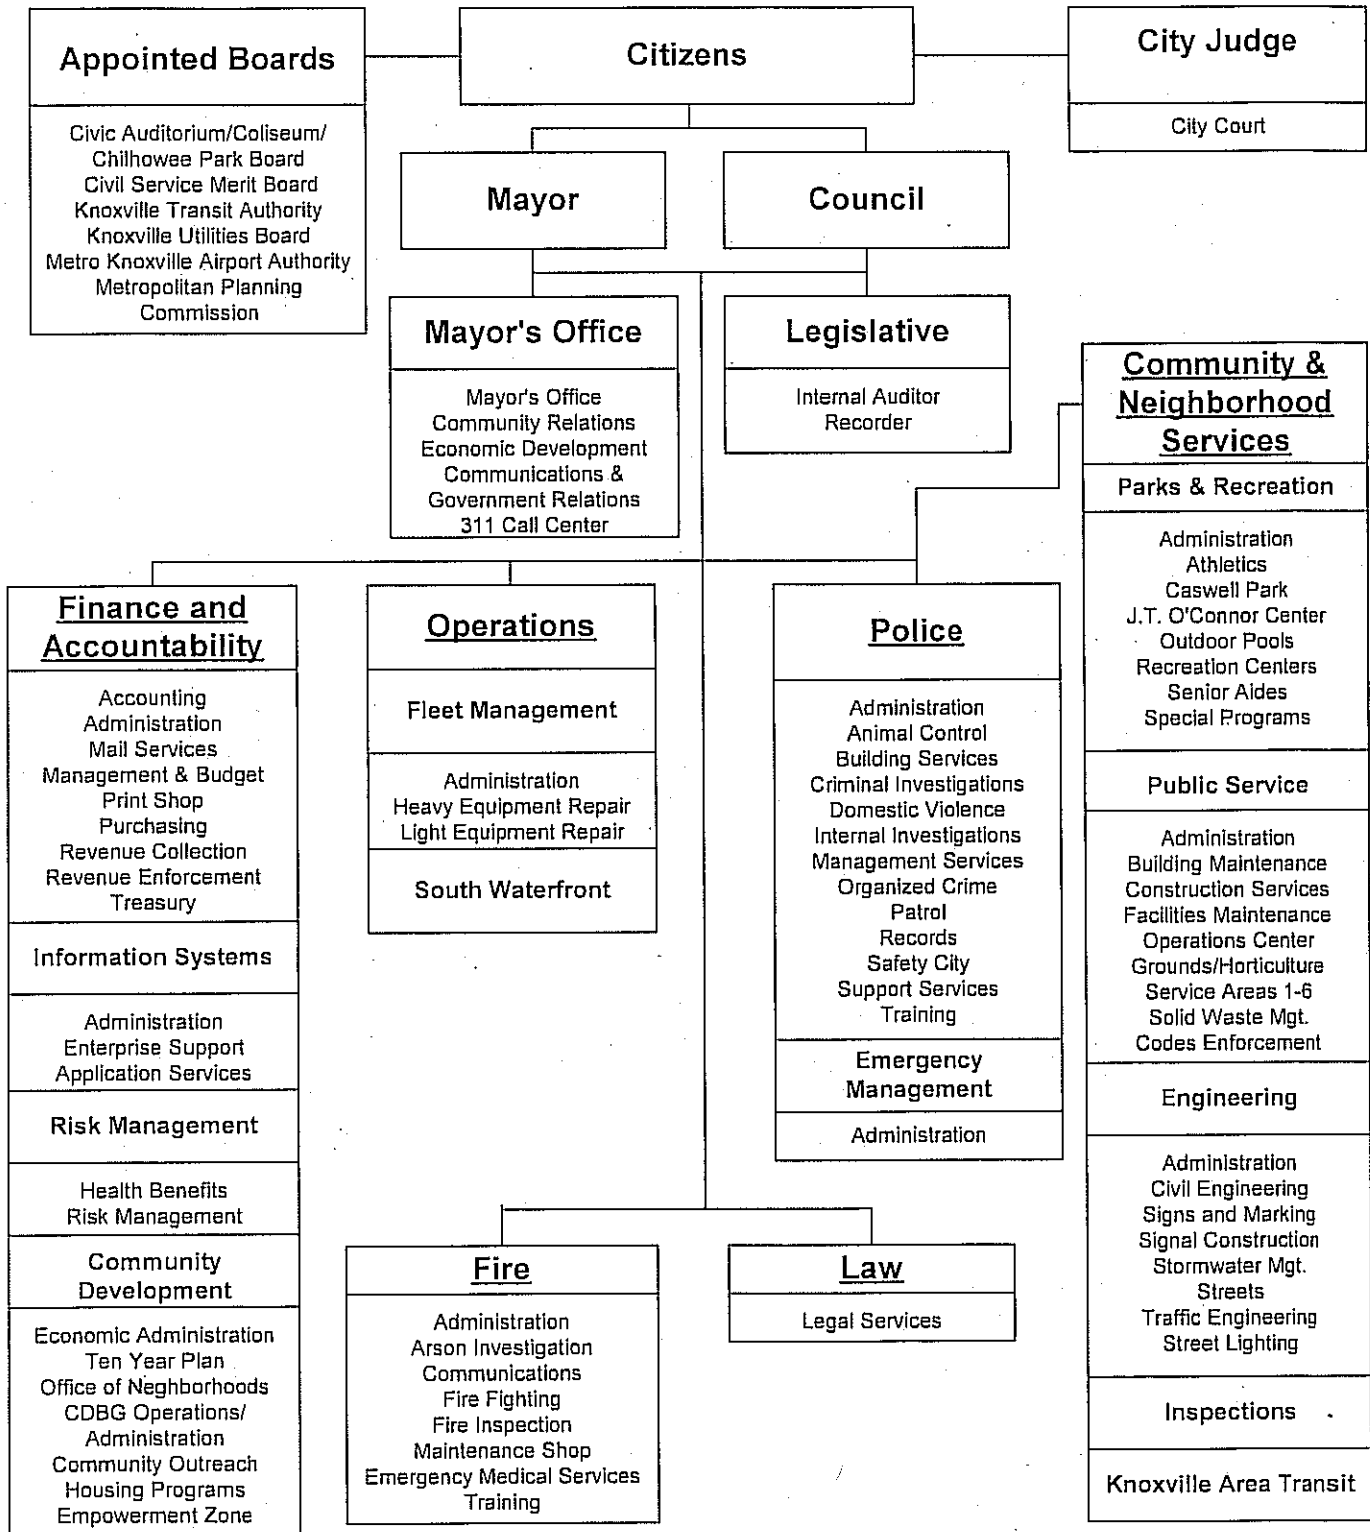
Appointed Boards

Civic Auditorium/Coliseum/
Chilhowee Park Board
Civil Service Merit Board
Knoxville Transit Authority
Knoxville Utilities Board
Metro Knoxville Airport Authority
Metropolitan Planning Commission

Citizens

City Judge

City Court

Mayor

Council

Mayor's Office

Mayor's Office
Community Relations
Economic Development
Communications & Government Relations
311 Call Center

Legislative

Internal Auditor
Recorder

Community & Neighborhood Services

Parks & Recreation

Administration
Athletics
Caswell Park
J.T. O'Connor Center
Outdoor Pools
Recreation Centers
Senior Aides
Special Programs

Public Service

Administration
Building Maintenance
Construction Services
Facilities Maintenance
Operations Center
Grounds/Horticulture
Service Areas 1-6
Solid Waste Mgt.
Codes Enforcement

Engineering

Administration
Civil Engineering
Signs and Marking
Signal Construction
Stormwater Mgt.
Streets
Traffic Engineering
Street Lighting

Inspections

Knoxville Area Transit

Finance and Accountability

Accounting
Administration
Mail Services
Management & Budget
Print Shop
Purchasing
Revenue Collection
Revenue Enforcement
Treasury

Information Systems

Administration
Enterprise Support
Application Services

Risk Management

Health Benefits
Risk Management

Community Development

Economic Administration
Ten Year Plan
Office of Neighborhoods
CDBG Operations/ Administration
Community Outreach
Housing Programs
Empowerment Zone

Operations

Fleet Management

Administration
Heavy Equipment Repair
Light Equipment Repair

South Waterfront

Police

Administration
Animal Control
Building Services
Criminal Investigations
Domestic Violence
Internal Investigations
Management Services
Organized Crime
Patrol
Records
Safety City
Support Services
Training

Emergency Management

Administration

Fire

Administration
Arson Investigation
Communications
Fire Fighting
Fire Inspection
Maintenance Shop
Emergency Medical Services
Training

Law

Legal Services